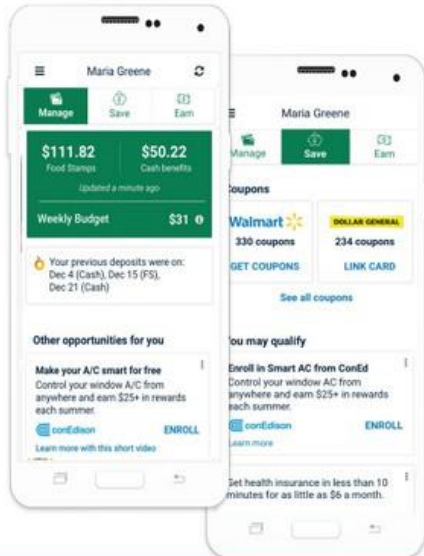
Maria Greene

Manage
Save
Earn

$111.82
Food Stamps

$50.22
Cash benefits

Updated a minute ago

Weekly Budget $31

Your previous deposits were on: Dec 4 (Cash), Dec 15 (FS), Dec 21 (Cash)

Other opportunities for you

Make your A/C smart for free
Control your window A/C from anywhere and earn $25+ in rewards each summer.

conEdison
ENROLL

Learn more with this short video

Maria Greene

Manage
Save
Earn

Coupons

Walmart
330 coupons
GET COUPONS

DOLLAR GENERAL
234 coupons
LINK CARD

See all coupons

You may qualify

Enroll in Smart AC from ConEd
Control your window AC from anywhere and earn $25+ in rewards each summer.

conEdison
ENROLL

Learn more

Get health insurance in less than 10 minutes for as little as $6 a month.